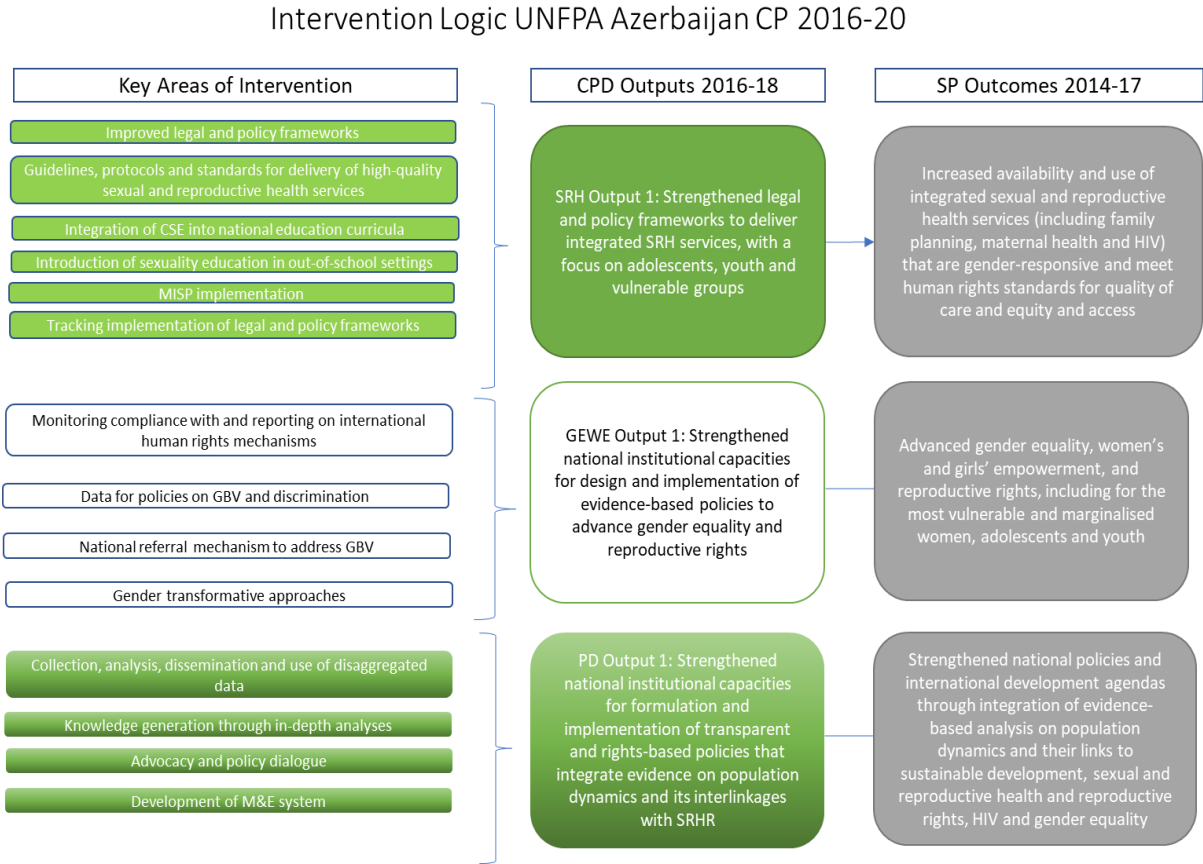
Intervention Logic UNFPA Azerbaijan CP 2016-20

Key Areas of Intervention

Improved legal and policy frameworks

Guidelines, protocols and standards for delivery of high-quality sexual and reproductive health services

Integration of CSE into national education curricula

Introduction of sexuality education in out-of-school settings

MISP implementation

Tracking implementation of legal and policy frameworks

Monitoring compliance with and reporting on international human rights mechanisms

Data for policies on GBV and discrimination

National referral mechanism to address GBV

Gender transformative approaches

Collection, analysis, dissemination and use of disaggregated data

Knowledge generation through in-depth analyses

Advocacy and policy dialogue

Development of M&E system

CPD Outputs 2016-18

SRH Output 1: Strengthened legal and policy frameworks to deliver integrated SRH services, with a focus on adolescents, youth and vulnerable groups

GEWE Output 1: Strengthened national institutional capacities for design and implementation of evidence-based policies to advance gender equality and reproductive rights

PD Output 1: Strengthened national institutional capacities for formulation and implementation of transparent and rights-based policies that integrate evidence on population dynamics and its interlinkages with SRHR

SP Outcomes 2014-17

Increased availability and use of integrated sexual and reproductive health services (including family planning, maternal health and HIV) that are gender-responsive and meet human rights standards for quality of care and equity and access

Advanced gender equality, women's and girls' empowerment, and reproductive rights, including for the most vulnerable and marginalised women, adolescents and youth

Strengthened national policies and international development agendas through integration of evidence-based analysis on population dynamics and their links to sustainable development, sexual and reproductive health and reproductive rights, HIV and gender equality